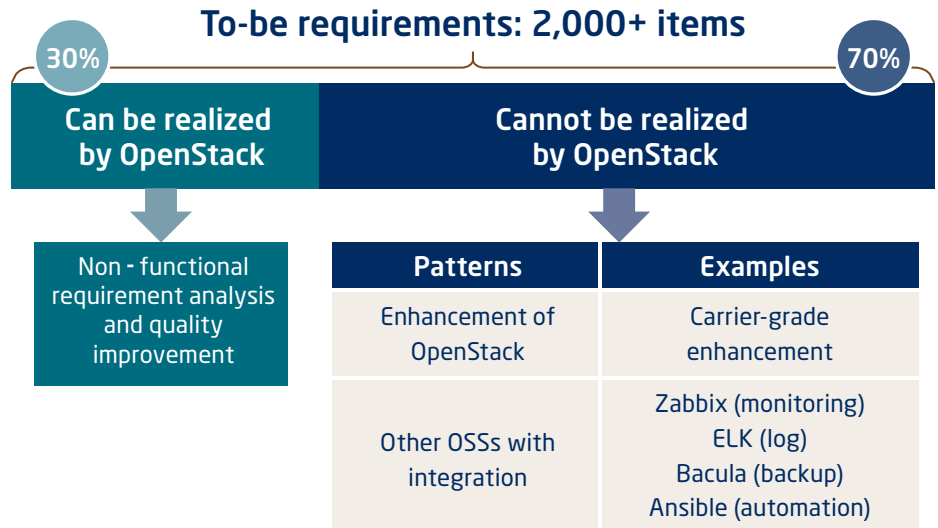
To-be requirements: 2,000+ items

30%

70%

Can be realized by OpenStack

Cannot be realized by OpenStack

Non - functional requirement analysis and quality improvement

| Patterns | Examples |
|---|---|
| Enhancement of OpenStack | Carrier-grade enhancement |
| Other OSSs with integration | Zabbix (monitoring) ELK (log) Bacula (backup) Ansible (automation) |